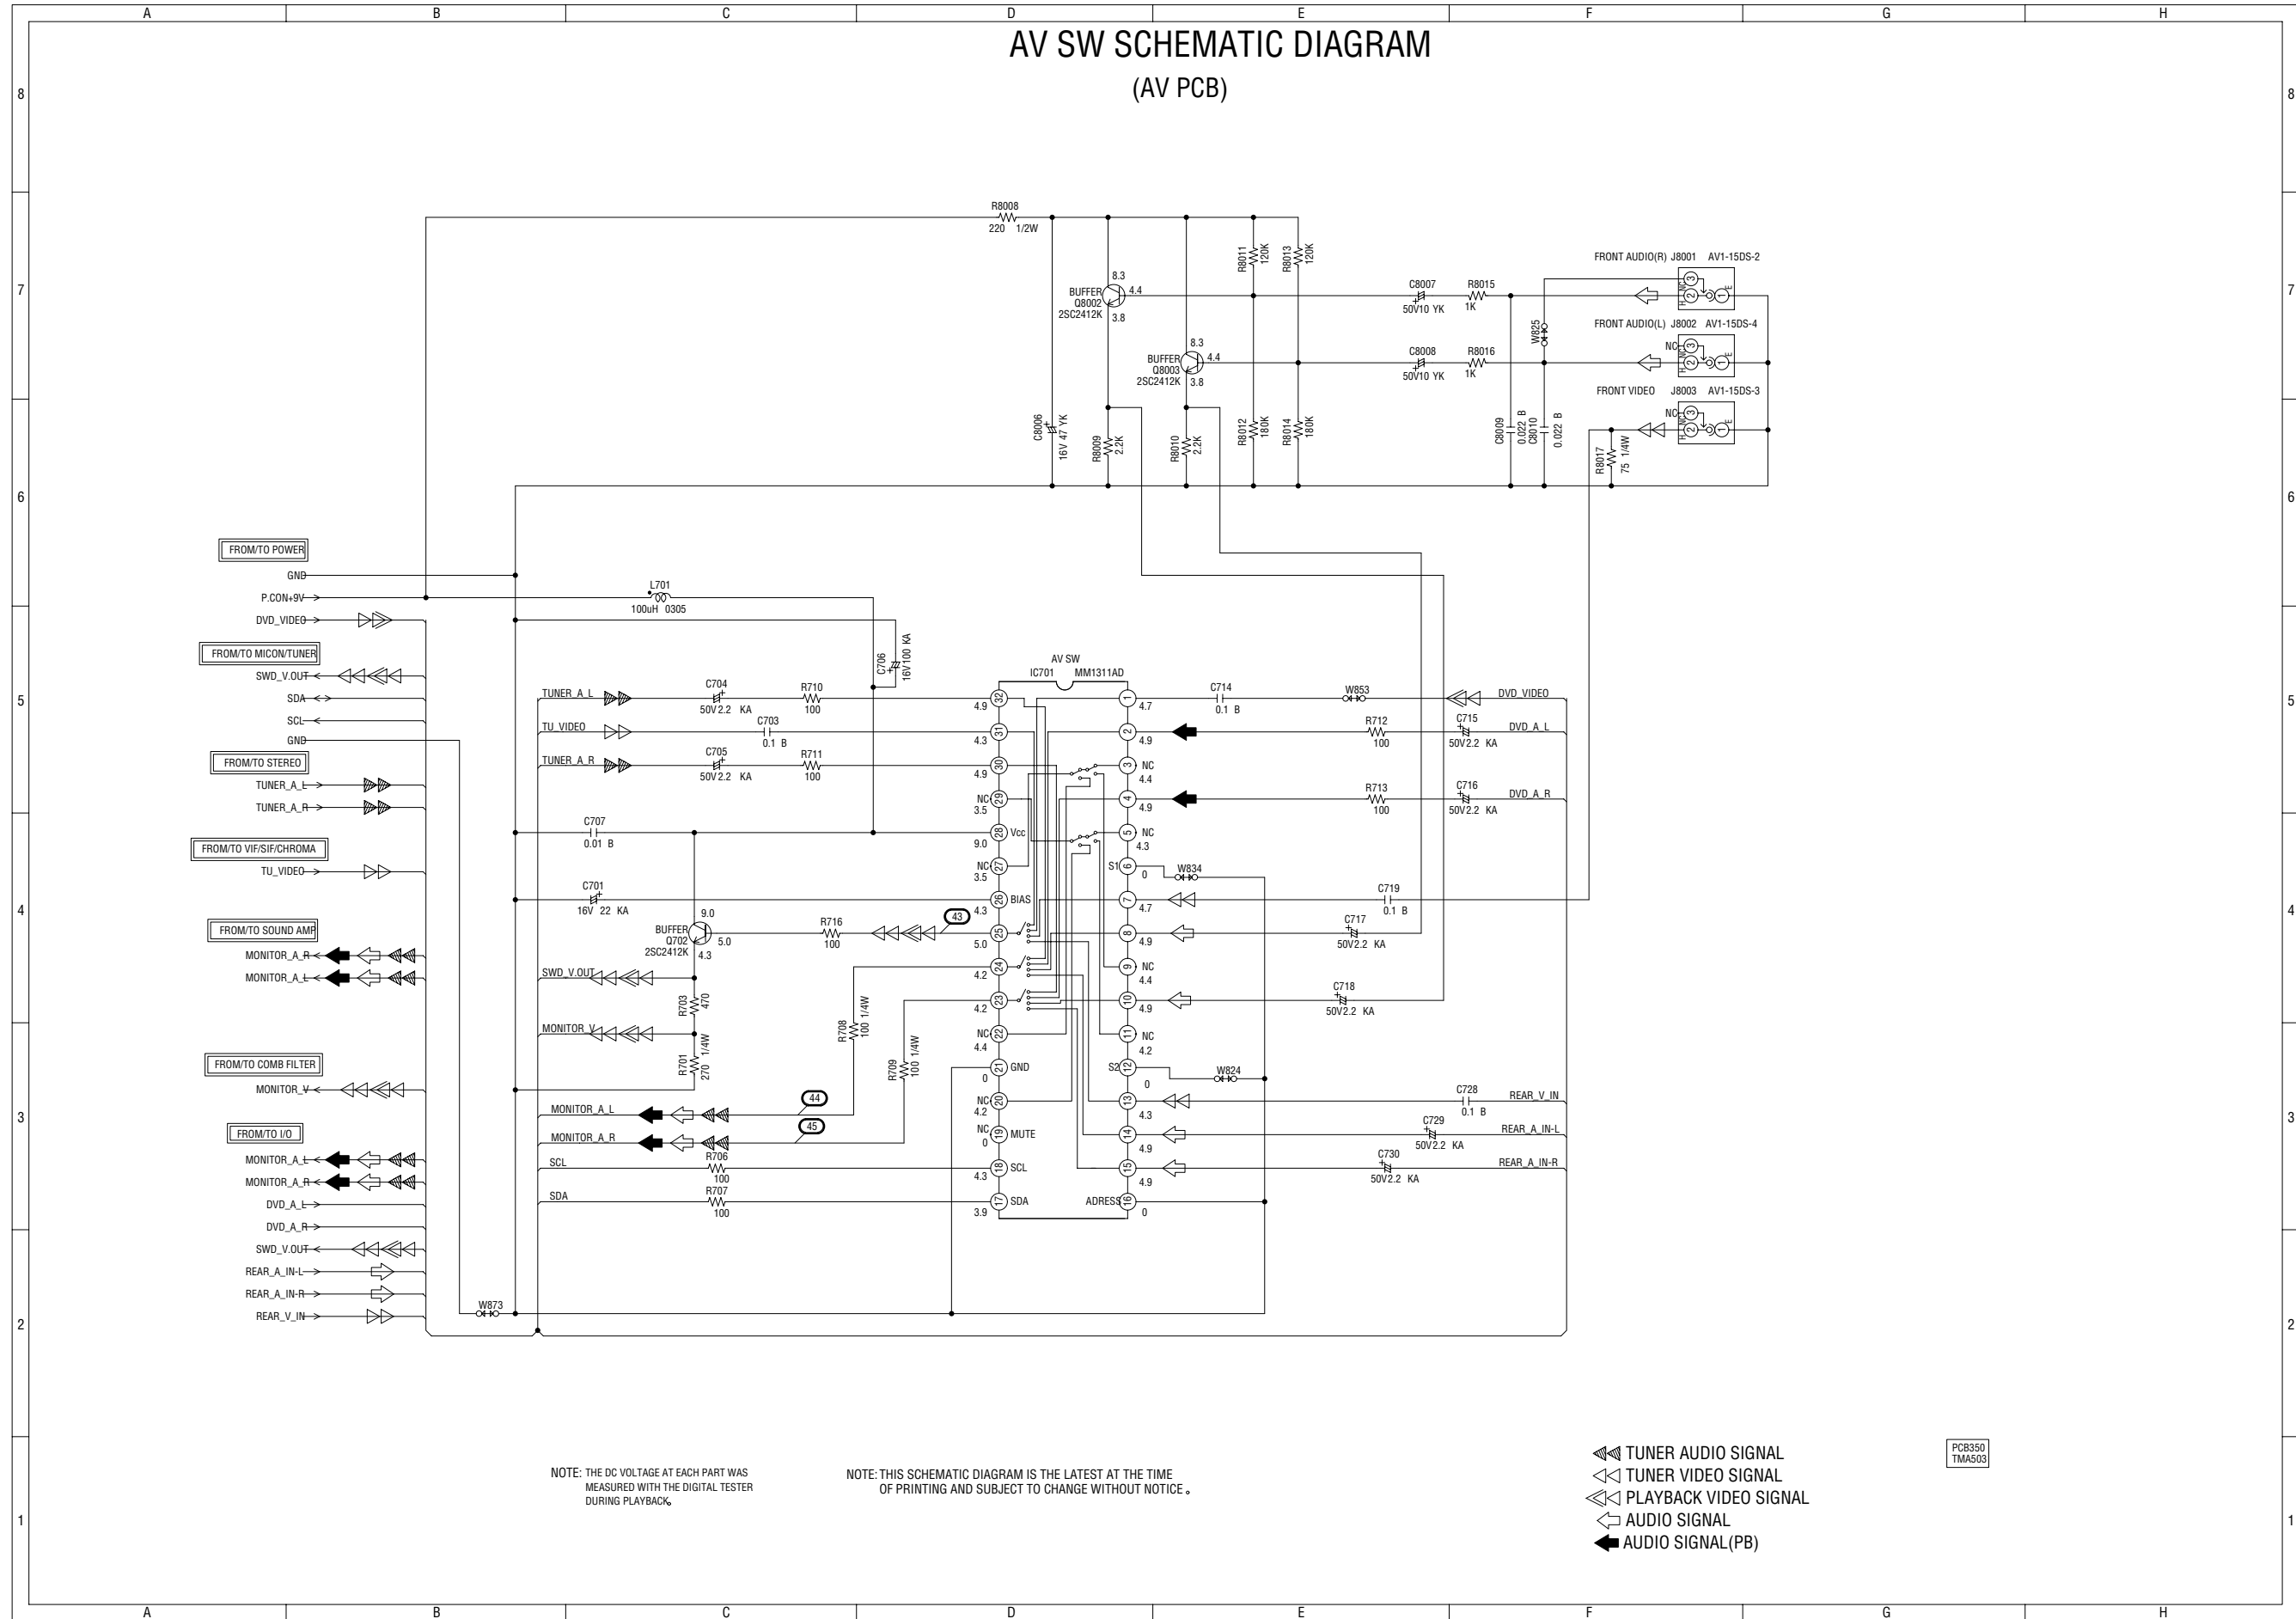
A B C D E F G H

AV SW SCHEMATIC DIAGRAM
(AV PCB)

8
7
6
5
4
3
2
1

R8008
220 1/2W

R8011 120K
R8013 120K
8.3
BUFFER Q8002 2SC2412K
4.4
3.8
8.3
BUFFER Q8003 2SC2412K
4.4
3.8
C8007 50V10 YK
R8015 1K
C8008 50V10 YK
R8016 1K
W825
FRONT AUDIO(R) J8001 AV1-15DS-2
FRONT AUDIO(L) J8002 AV1-15DS-4
FRONT VIDEO J8003 AV1-15DS-3
NC
NC
C8006 16V 47 YK
R8009 2.2K
R8010 2.2K
R8012 180K
R8014 180K
C8009 0.022 B
C8010 0.022 B
R8017 75 1/4W

FROM/TO POWER
GND
P.CON+9V
DVD_VIDEO
L701
100uH 0305
FROM/TO MICON/TUNER
SWD_V.OUT
SDA
SCL
GND
FROM/TO STEREO
TUNER_A_L
TUNER_A_R
FROM/TO VIF/SIF/CHROMA
TU_VIDEO
FROM/TO SOUND AMP
MONITOR_A_R
MONITOR_A_L
FROM/TO COMB FILTER
MONITOR_V
FROM/TO I/O
MONITOR_A_L
MONITOR_A_R
DVD_A_L
DVD_A_R
SWD_V.OUT
REAR_A_IN-L
REAR_A_IN-R
REAR_V_IN

C706 16V100 KA
AV SW
IC701 MM1311AD
TUNER_A_L
C704 50V2.2 KA
R710 100
TU_VIDEO
C703 0.1 B
TUNER_A_R
C705 50V2.2 KA
R711 100
C707 0.01 B
C701 16V 22 KA
9.0
BUFFER Q702 2SC2412K
5.0
4.3
R716 100
43
SWD_V.OUT
R703 470
MONITOR_V
R701 270 1/4W
R708 100 1/4W
R709 100 1/4W
MONITOR_A_L
44
MONITOR_A_R
45
SCL
R706 100
SDA
R707 100
W873

4.9 32
4.3 31
4.9 30
NC 29 3.5
28 Vcc 9.0
NC 27 3.5
26 BIAS 4.3
25 5.0
24 4.2
23 4.2
NC 22 4.4
21 GND 0
NC 20 4.2
NC 19 MUTE 0
18 SCL 4.3
17 SDA 3.9
1 4.7
2 4.9
3 NC 4.4
4 4.9
5 NC 4.3
S1 6 0
7 4.7
8 4.9
9 NC 4.4
10 4.9
11 NC 4.2
S2 12 0
13 4.3
14 4.9
15 4.9
ADRESS 16 0

C714 0.1 B
W853
DVD_VIDEO
R712 100
C715 50V2.2 KA
DVD_A_L
R713 100
C716 50V2.2 KA
DVD_A_R
W834
C719 0.1 B
C717 50V2.2 KA
C718 50V2.2 KA
W824
C728 0.1 B
REAR_V_IN
C729 50V2.2 KA
REAR_A_IN-L
C730 50V2.2 KA
REAR_A_IN-R

NOTE: THE DC VOLTAGE AT EACH PART WAS MEASURED WITH THE DIGITAL TESTER DURING PLAYBACK。

NOTE: THIS SCHEMATIC DIAGRAM IS THE LATEST AT THE TIME OF PRINTING AND SUBJECT TO CHANGE WITHOUT NOTICE。

TUNER AUDIO SIGNAL
TUNER VIDEO SIGNAL
PLAYBACK VIDEO SIGNAL
AUDIO SIGNAL
AUDIO SIGNAL(PB)

PCB350
TMA503